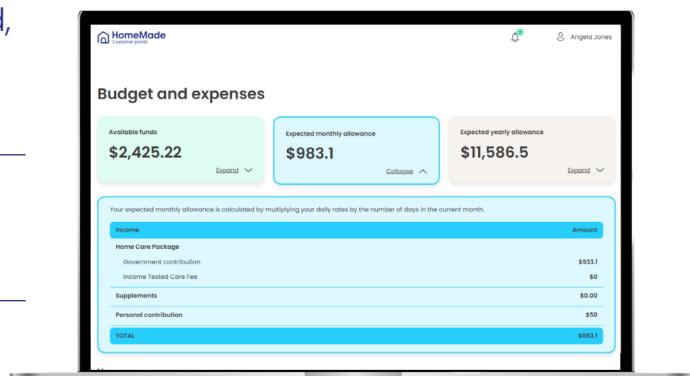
d,

HomeMade
Customer portal

2

Angela Jones

Budget and expenses

Available funds
$2,425.22
Expand

Expected monthly allowance
$983.1
Collapse

Expected yearly allowance
$11,586.5
Expand

Your expected monthly allowance is calculated by multiplying your daily rates by the number of days in the current month.

| Income | Amount |
|---|---|
| Home Care Package | |
| Government contribution | \$933.1 |
| Income Tested Care Fee | \$0 |
| Supplements | \$0.00 |
| Personal contribution | \$50 |
| TOTAL | \$983.1 |